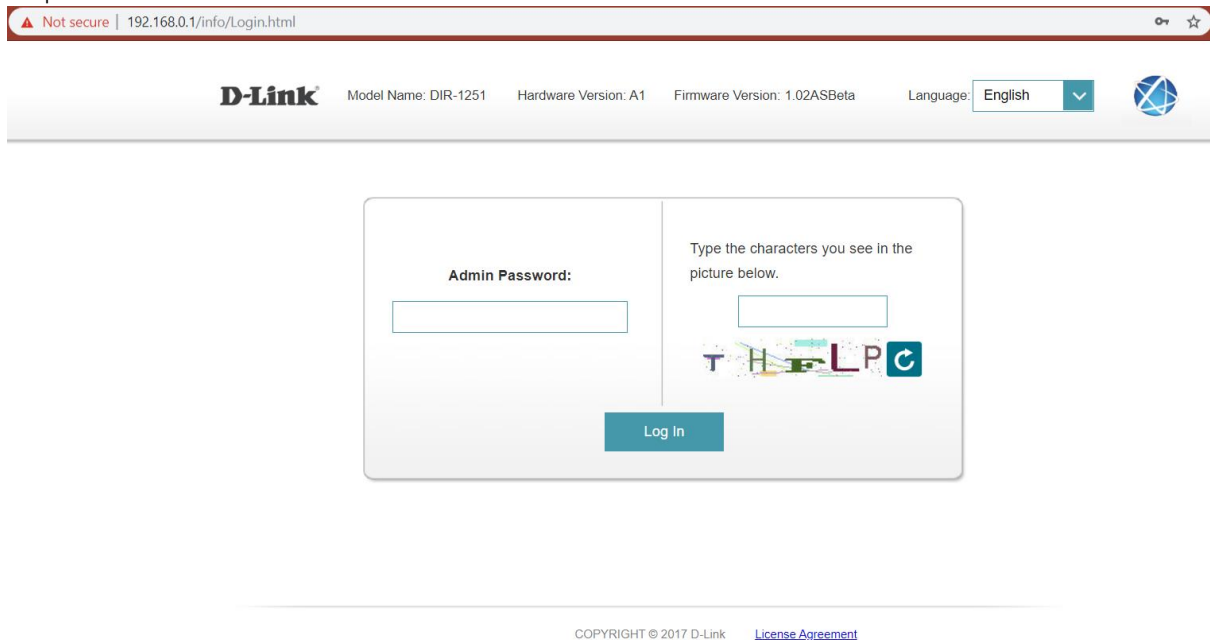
Not secure | 192.168.0.1/info/Login.html

D-Link® Model Name: DIR-1251 Hardware Version: A1 Firmware Version: 1.02ASBeta Language: English

Admin Password:

Type the characters you see in the picture below.

T H F L P

Log In

COPYRIGHT © 2017 D-Link License Agreement